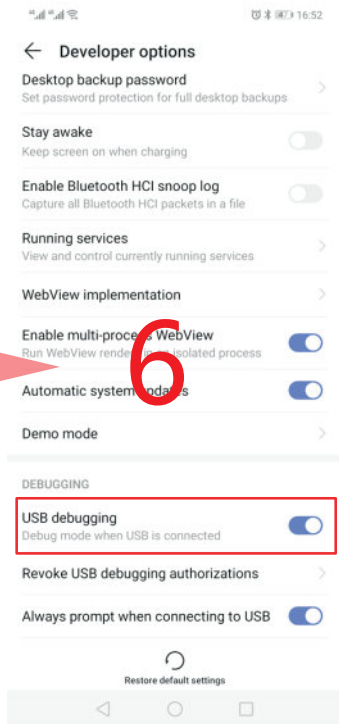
16:52

Developer options

Desktop backup password
Set password protection for full desktop backups

Stay awake
Keep screen on when charging

Enable Bluetooth HCI snoop log
Capture all Bluetooth HCI packets in a file

Running services
View and control currently running services

WebView implementation

Enable multi-proce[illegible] WebView
Run WebView rende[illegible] isolated process

Automatic system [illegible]s

Demo mode

6

DEBUGGING

USB debugging
Debug mode when USB is connected

Revoke USB debugging authorizations

Always prompt when connecting to USB

Restore default settings